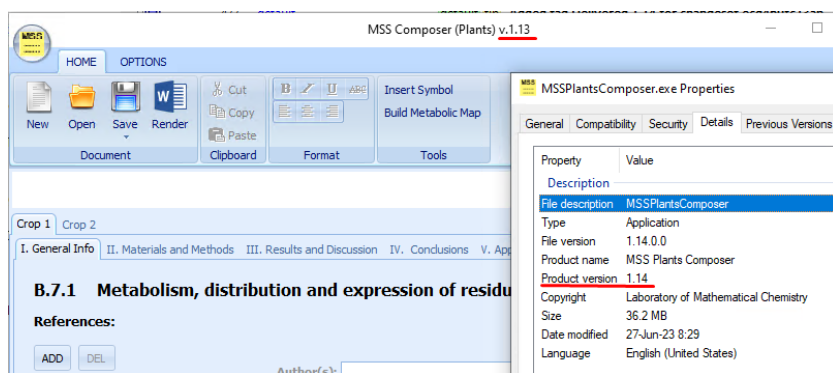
MSS

MSS Composer (Plants) v.1.13

HOME OPTIONS

New Open Save Render

Document

Cut Copy Paste

Clipboard

Format

Insert Symbol
Build Metabolic Map

Tools

Crop 1 Crop 2

I. General Info II. Materials and Methods III. Results and Discussion IV. Conclusions V. App

B.7.1 Metabolism, distribution and expression of residu

References:

ADD DEL

Author(s):

MSSPlantsComposer.exe Properties

General Compatibility Security Details Previous Versions

| Property | Value |
|---|---|
| Description | |
| File description | MSSPlantsComposer |
| Type | Application |
| File version | 1.14.0.0 |
| Product name | MSS Plants Composer |
| Product version | 1.14 |
| Copyright | Laboratory of Mathematical Chemistry |
| Size | 36.2 MB |
| Date modified | 27-Jun-23 8:29 |
| Language | English (United States) |